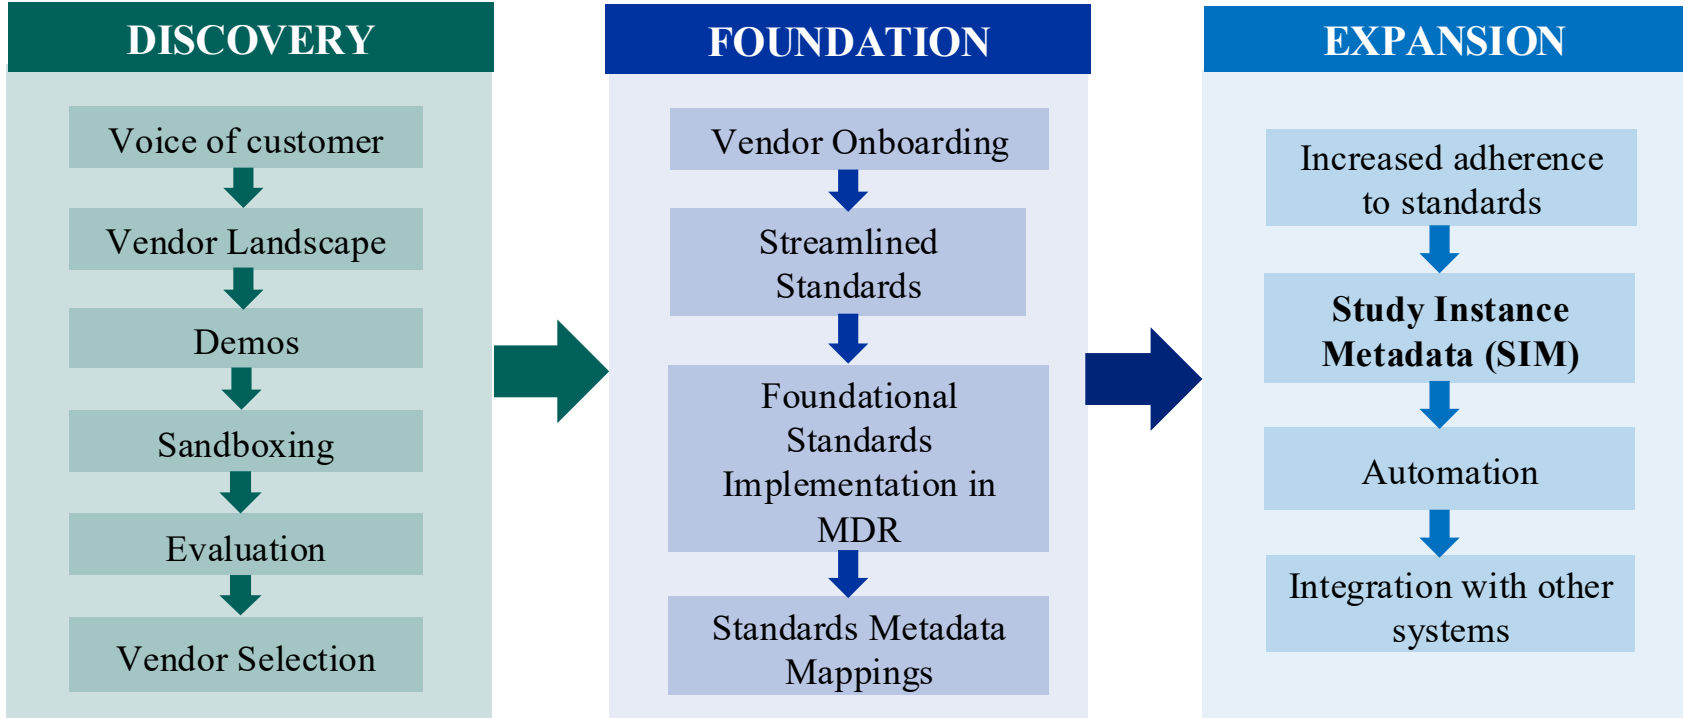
DISCOVERY

Voice of customer

Vendor Landscape

Demos

Sandboxing

Evaluation

Vendor Selection

FOUNDATION

Vendor Onboarding

Streamlined Standards

Foundational Standards Implementation in MDR

Standards Metadata Mappings

EXPANSION

Increased adherence to standards

Study Instance Metadata (SIM)

Automation

Integration with other systems